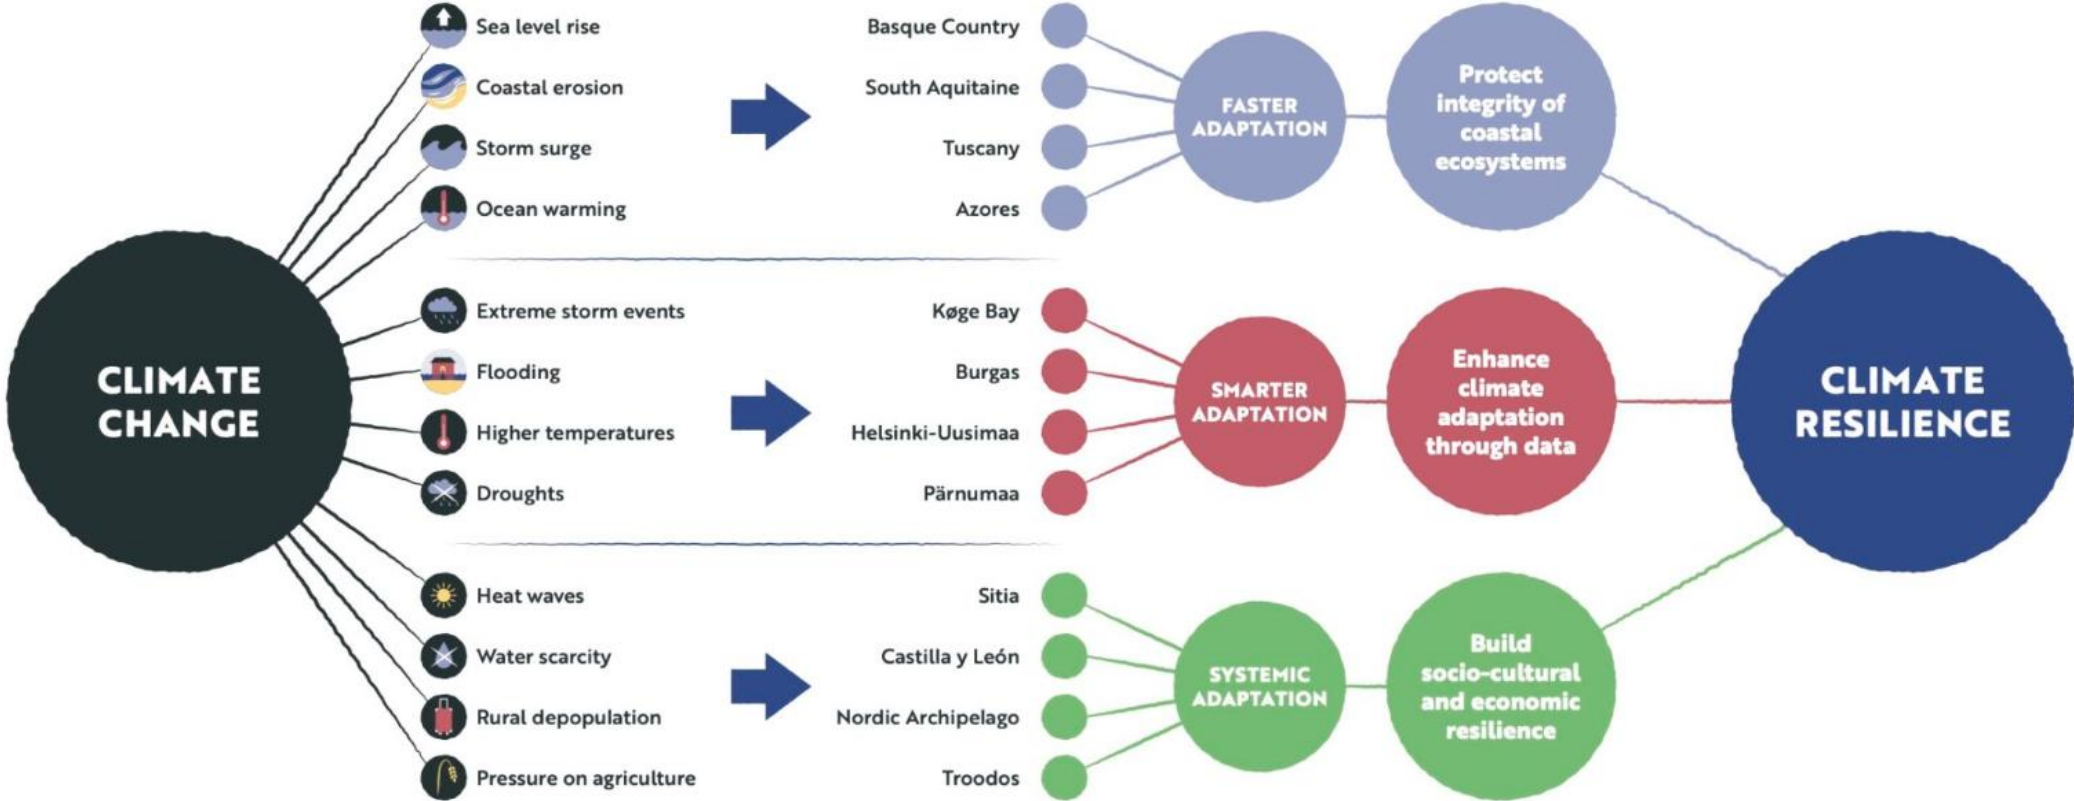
CLIMATE CHANGE

Sea level rise
Coastal erosion
Storm surge
Ocean warming

Basque Country
South Aquitaine
Tuscany
Azores

FASTER ADAPTATION

Protect integrity of coastal ecosystems

Extreme storm events
Flooding
Higher temperatures
Droughts

Køge Bay
Burgas
Helsinki-Uusimaa
Pärnumaa

SMARTER ADAPTATION

Enhance climate adaptation through data

Heat waves
Water scarcity
Rural depopulation
Pressure on agriculture

Sitia
Castilla y León
Nordic Archipelago
Troodos

SYSTEMIC ADAPTATION

Build socio-cultural and economic resilience

CLIMATE RESILIENCE